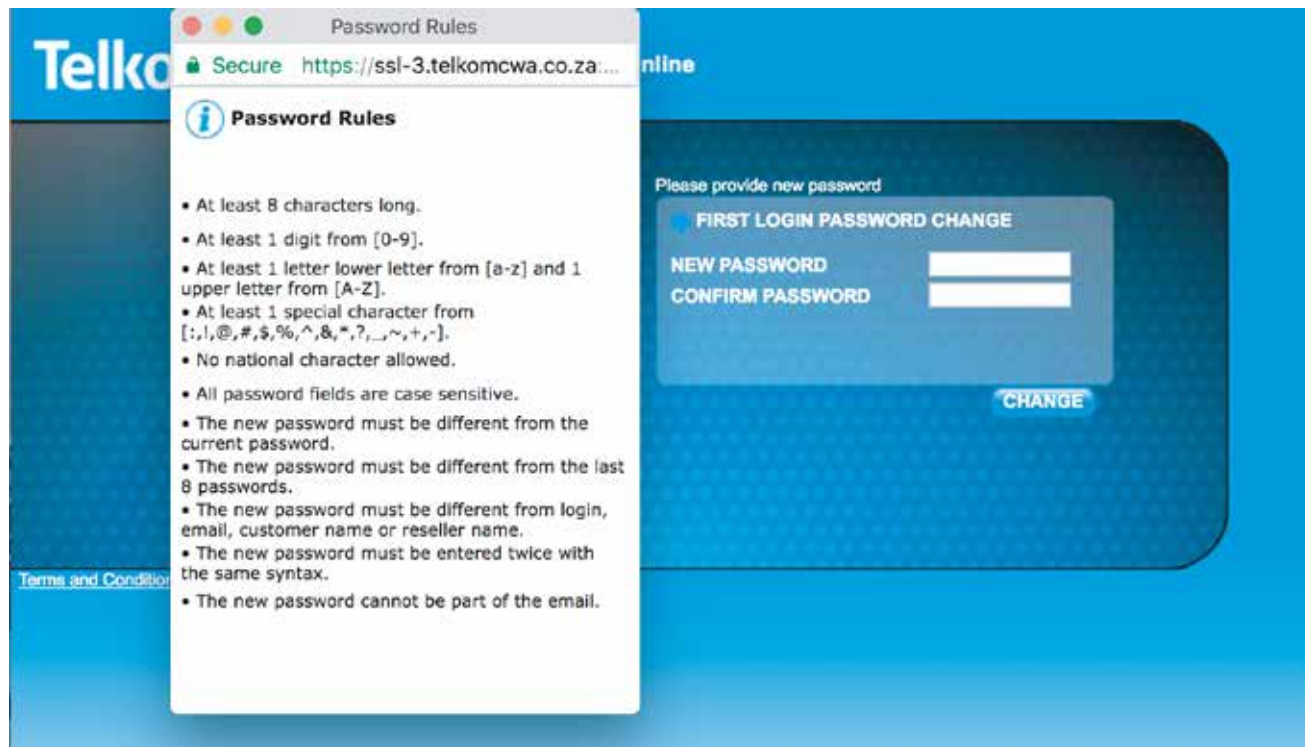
Telk

nline

Password Rules

Secure https://ssl-3.telkomcwa.co.za:...

Password Rules

• At least 8 characters long.

• At least 1 digit from [0-9].

• At least 1 letter lower letter from [a-z] and 1 upper letter from [A-Z].

• At least 1 special character from [:,!,@,#,$,%,^,&,*,?,_,~,+,-].

• No national character allowed.

• All password fields are case sensitive.

• The new password must be different from the current password.

• The new password must be different from the last 8 passwords.

• The new password must be different from login, email, customer name or reseller name.

• The new password must be entered twice with the same syntax.

• The new password cannot be part of the email.

Terms and Conditio

Please provide new password

FIRST LOGIN PASSWORD CHANGE

NEW PASSWORD

CONFIRM PASSWORD

CHANGE